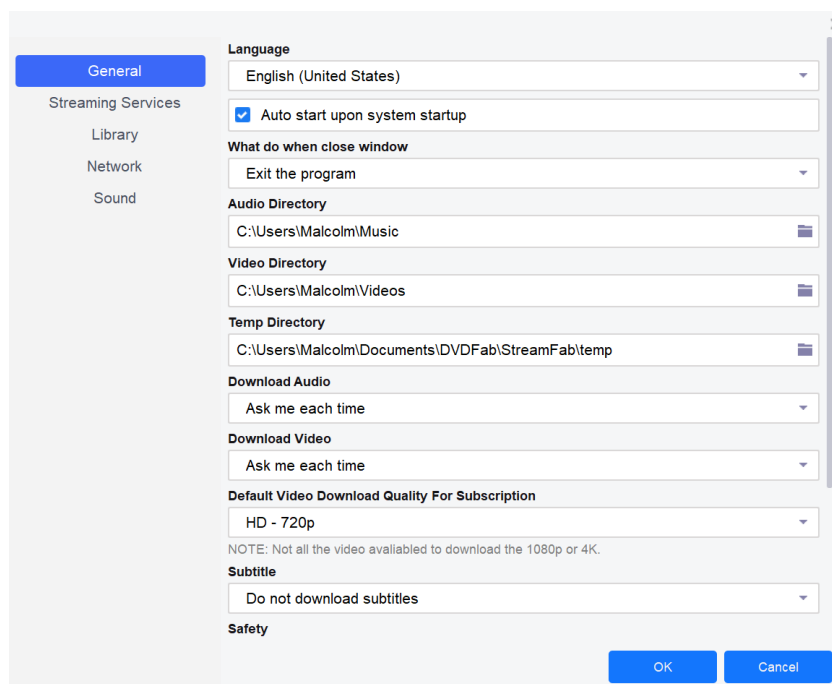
General
Streaming Services
Library
Network
Sound

Language
English (United States)
Auto start upon system startup
What do when close window
Exit the program
Audio Directory
C:\Users\Malcolm\Music
Video Directory
C:\Users\Malcolm\Videos
Temp Directory
C:\Users\Malcolm\Documents\DVDFab\StreamFab\temp
Download Audio
Ask me each time
Download Video
Ask me each time
Default Video Download Quality For Subscription
HD - 720p
NOTE: Not all the video avaliabled to download the 1080p or 4K.
Subtitle
Do not download subtitles
Safety

OK
Cancel